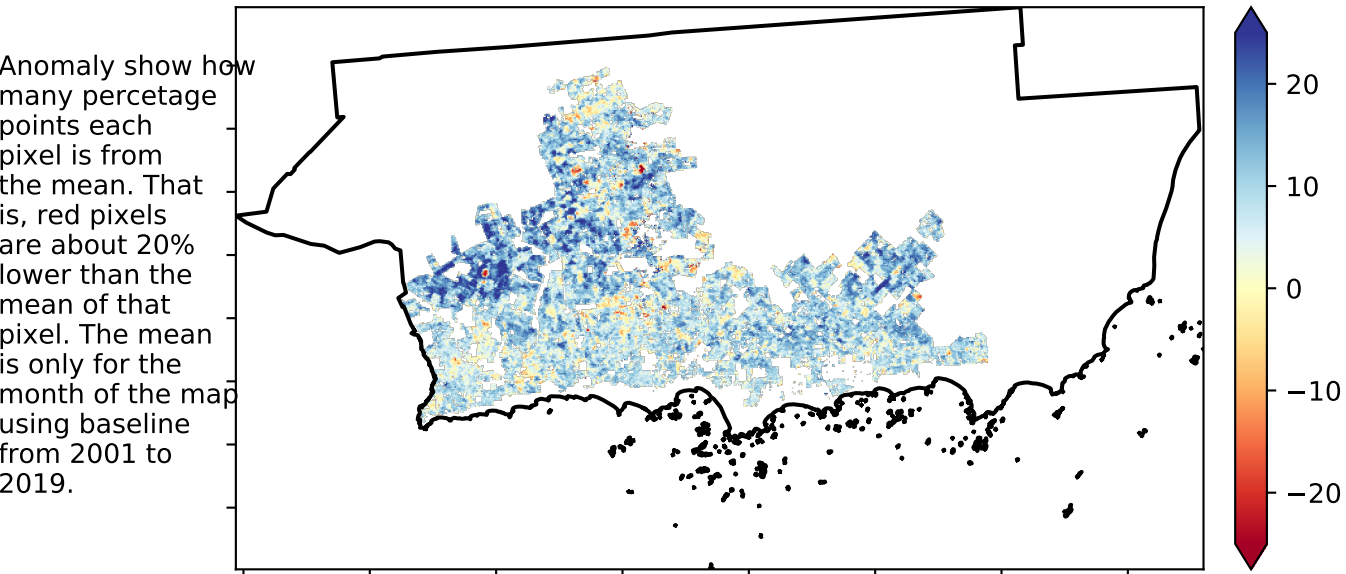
Anomaly show how many percetage points each pixel is from the mean. That is, red pixels are about 20% lower than the mean of that pixel. The mean is only for the month of the map using baseline from 2001 to 2019.

20
10
0
−10
−20